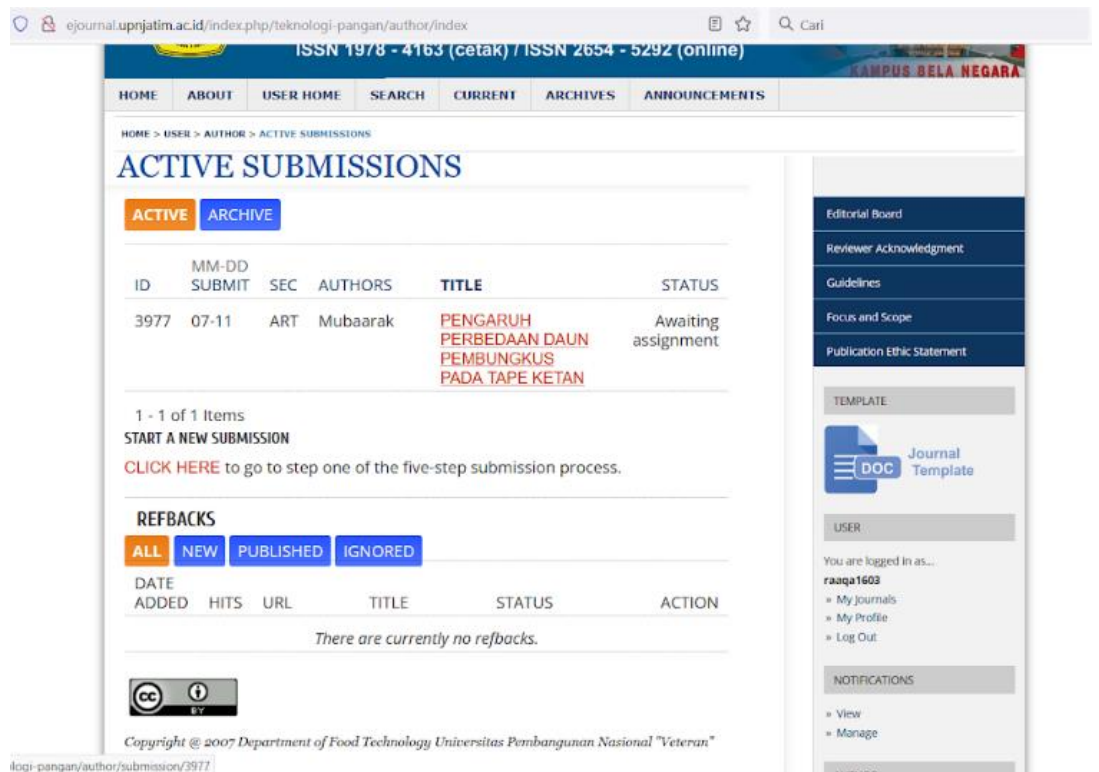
ejournal.upnjatim.ac.id/index.php/teknologi-pangan/author/index

Cari

ISSN 1978 - 4163 (cetak) / ISSN 2654 - 5292 (online)

KAMPUS BELA NEGARA

HOME ABOUT USER HOME SEARCH CURRENT ARCHIVES ANNOUNCEMENTS

HOME > USER > AUTHOR > ACTIVE SUBMISSIONS

ACTIVE SUBMISSIONS

ACTIVE ARCHIVE

| ID | MM-DD SUBMIT | SEC | AUTHORS | TITLE | STATUS |
|---|---|---|---|---|---|
| 3977 | 07-11 | ART | Mubaarak | PENGARUH PERBEDAAN DAUN PEMBUNGKUS PADA TAPE KETAN | Awaiting assignment |

1 - 1 of 1 Items

START A NEW SUBMISSION

CLICK HERE to go to step one of the five-step submission process.

REFBACKS

ALL NEW PUBLISHED IGNORED

| DATE ADDED | HITS | URL | TITLE | STATUS | ACTION |
|---|---|---|---|---|---|
| There are currently no refbacks. | | | | | |

BY

Copyright @ 2007 Department of Food Technology Universitas Pembangunan Nasional "Veteran"

logi-pangan/author/submission/3977

Editorial Board
Reviewer Acknowledgment
Guidelines
Focus and Scope
Publication Ethic Statement

TEMPLATE

DOC Journal Template

USER

You are logged in as...
raaqa1603
» My Journals
» My Profile
» Log Out

NOTIFICATIONS

» View
» Manage